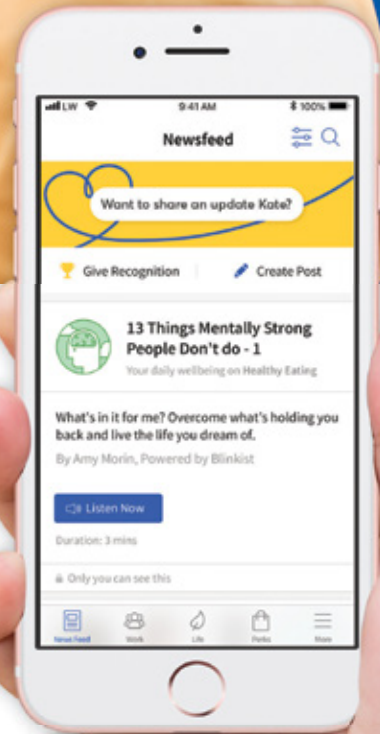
LW 9:41 AM 100%

Newsfeed

Want to share an update Kate?

Give Recognition

Create Post

13 Things Mentally Strong People Don't do - 1

Your daily wellbeing on Healthy Eating

What's in it for me? Overcome what's holding you back and live the life you dream of.

By Amy Morin, Powered by Blinkist

Listen Now

Duration: 3 mins

Only you can see this

News Feed

Work

Life

Perks

More